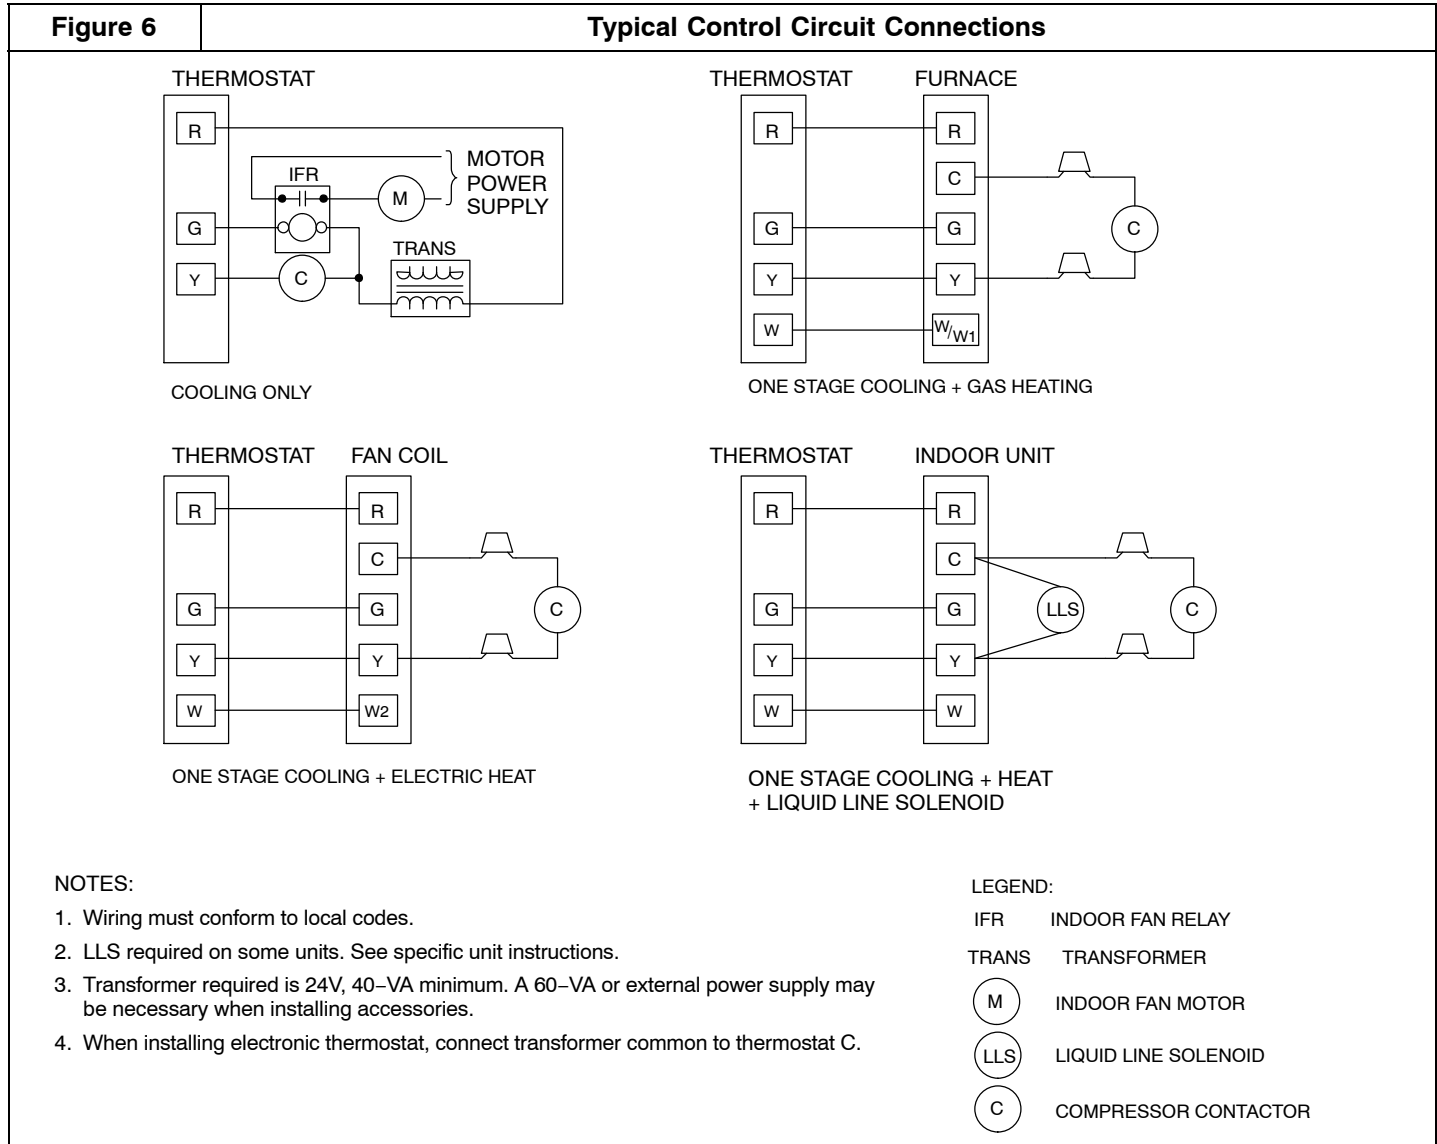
Figure 6

Typical Control Circuit Connections

THERMOSTAT

R
IFR
M
MOTOR POWER SUPPLY
G
TRANS
Y
C

COOLING ONLY

THERMOSTAT FURNACE

R R
C
C
G G
Y Y
W $W/_{W1}$

ONE STAGE COOLING + GAS HEATING

THERMOSTAT FAN COIL

R R
C
C
G G
Y Y
W W2

ONE STAGE COOLING + ELECTRIC HEAT

THERMOSTAT INDOOR UNIT

R R
C
G G LLS C
Y Y
W W

ONE STAGE COOLING + HEAT + LIQUID LINE SOLENOID

NOTES:

1. Wiring must conform to local codes.

2. LLS required on some units. See specific unit instructions.

3. Transformer required is 24V, 40−VA minimum. A 60−VA or external power supply may be necessary when installing accessories.

4. When installing electronic thermostat, connect transformer common to thermostat C.

LEGEND:

IFR INDOOR FAN RELAY

TRANS TRANSFORMER

M INDOOR FAN MOTOR

LLS LIQUID LINE SOLENOID

C COMPRESSOR CONTACTOR